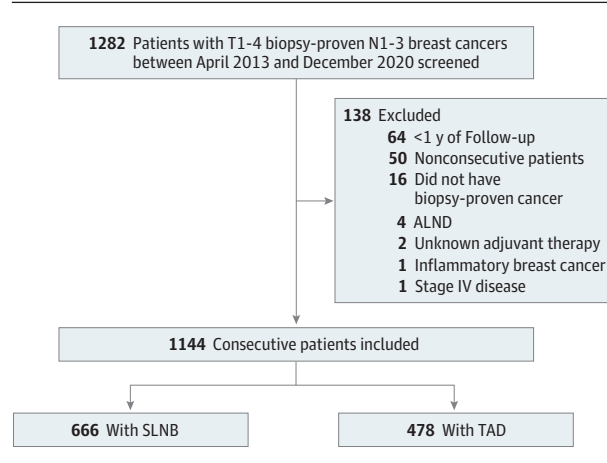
1282 Patients with T1-4 biopsy-proven N1-3 breast cancers between April 2013 and December 2020 screened

138 Excluded
64 <1 y of Follow-up
50 Nonconsecutive patients
16 Did not have biopsy-proven cancer
4 ALND
2 Unknown adjuvant therapy
1 Inflammatory breast cancer
1 Stage IV disease

1144 Consecutive patients included

666 With SLNB

478 With TAD